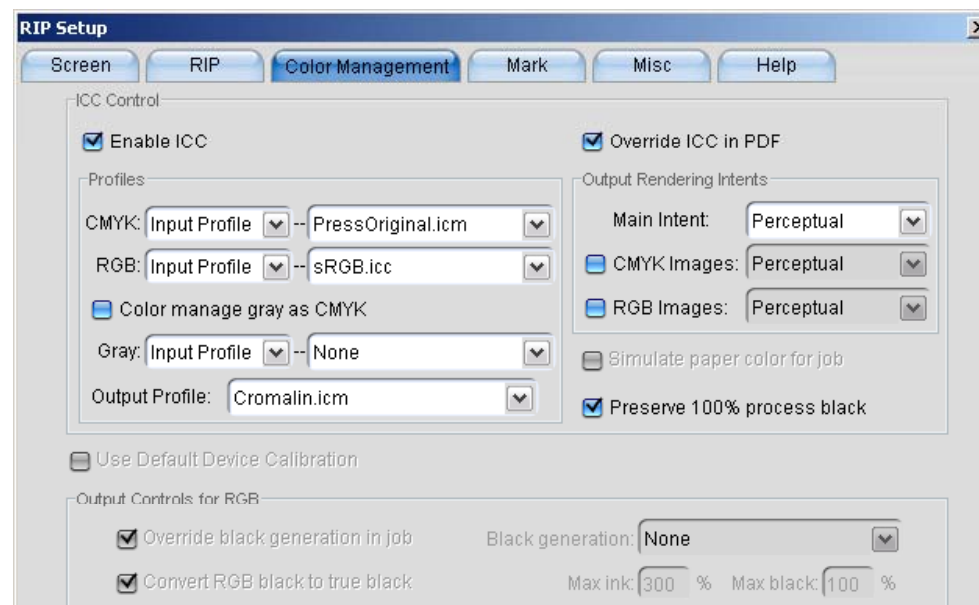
RIP Setup

Screen | RIP | Color Management | Mark | Misc | Help

ICC Control

Enable ICC

Override ICC in PDF

Profiles

CMYK: Input Profile -- PressOriginal.icm

RGB: Input Profile -- sRGB.icc

Color manage gray as CMYK

Gray: Input Profile -- None

Output Profile: Cromalin.icm

Output Rendering Intents

Main Intent: Perceptual

CMYK Images: Perceptual

RGB Images: Perceptual

Simulate paper color for job

Preserve 100% process black

Use Default Device Calibration

Output Controls for RGB

Override black generation in job

Black generation: None

Convert RGB black to true black

Max ink: 300 % Max black: 100 %